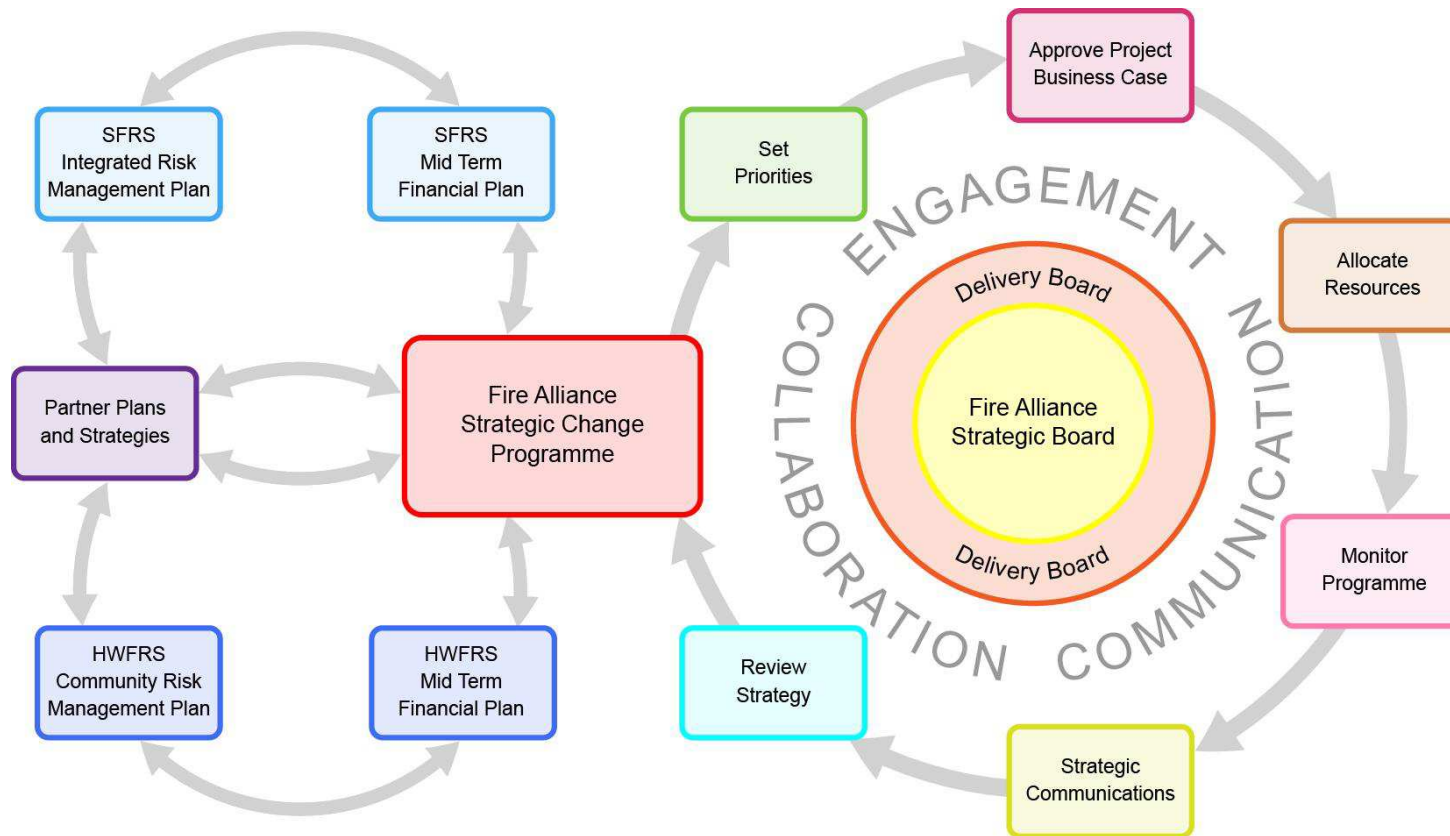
SFRS
Integrated Risk
Management Plan

SFRS
Mid Term
Financial Plan

Partner Plans
and Strategies

Fire Alliance
Strategic Change
Programme

HWFRS
Community Risk
Management Plan

HWFRS
Mid Term
Financial Plan

Set
Priorities

Approve Project
Business Case

Allocate
Resources

Monitor
Programme

Strategic
Communications

Review
Strategy

ENGAGEMENT

COLLABORATION

COMMUNICATION

Delivery Board

Fire Alliance
Strategic Board

Delivery Board